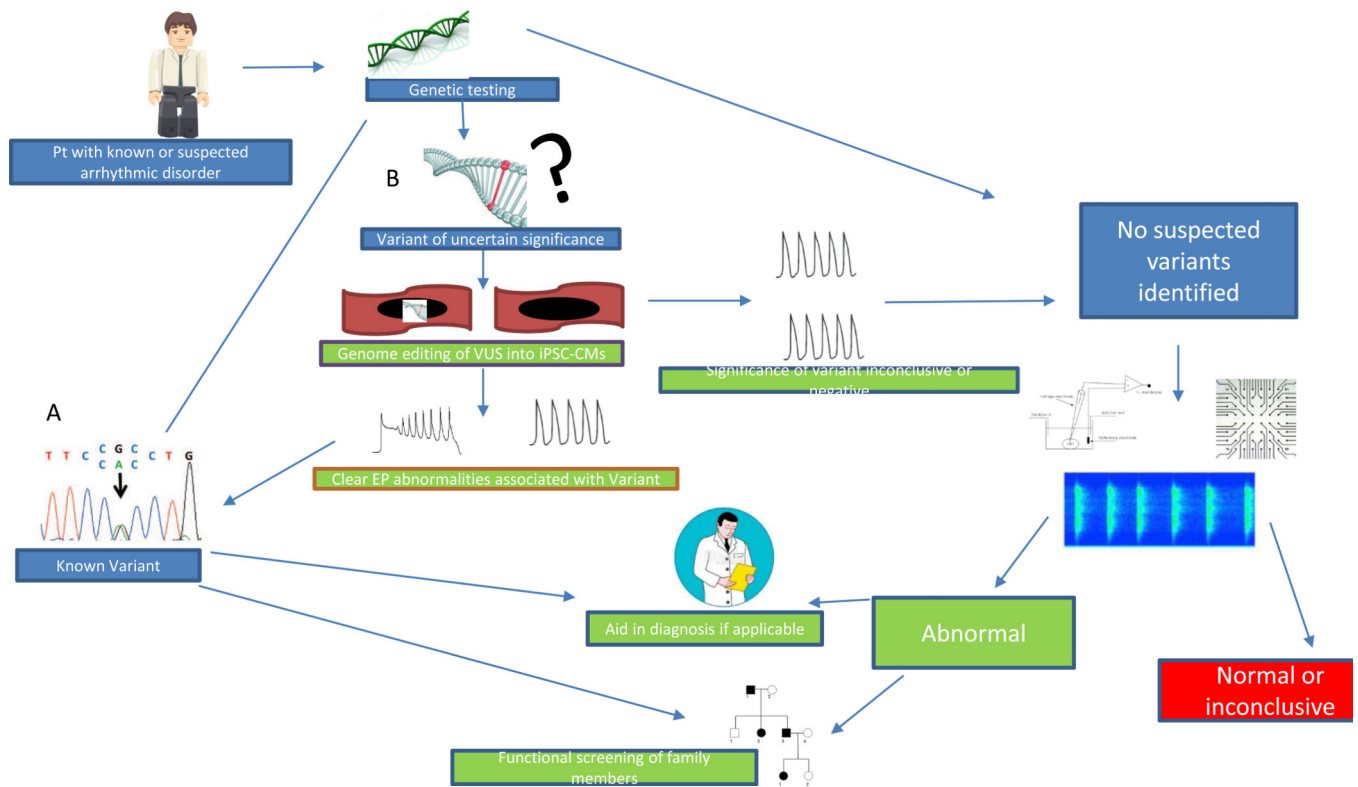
Pt with known or suspected arrhythmic disorder

Genetic testing

B

?

Variant of uncertain significance

Genome editing of VUS into iPSC-CMs

Significance of variant inconclusive or negative

No suspected variants identified

A

T T C C G C C A C C T G

Clear EP abnormalities associated with Variant

Known Variant

Aid in diagnosis if applicable

Abnormal

Normal or inconclusive

Functional screening of family members